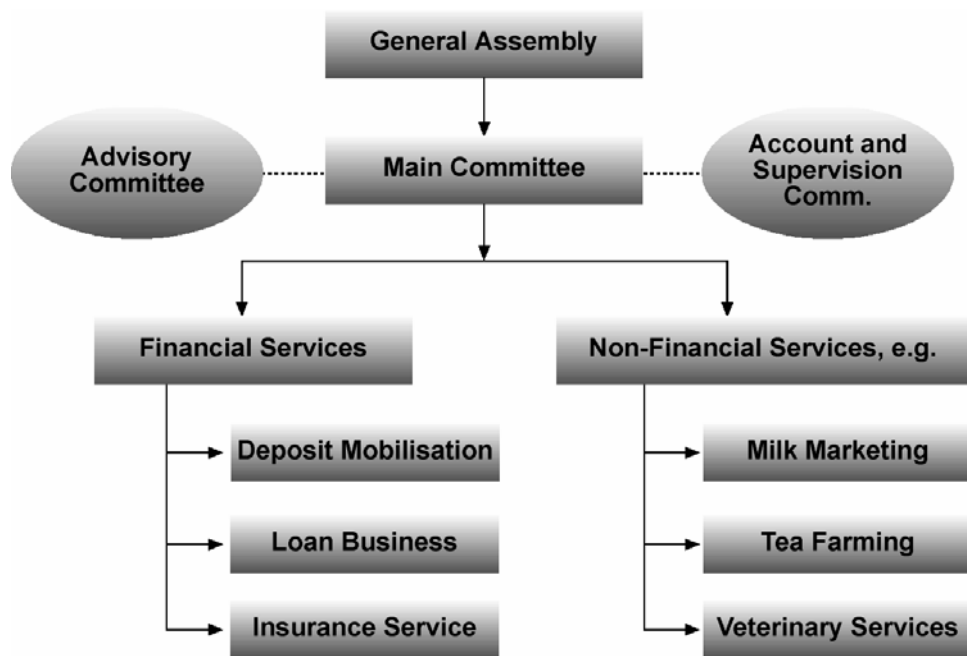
General Assembly

Advisory Committee

Main Committee

Account and Supervision Comm.

Financial Services

Non-Financial Services, e.g.

Deposit Mobilisation

Loan Business

Insurance Service

Milk Marketing

Tea Farming

Veterinary Services